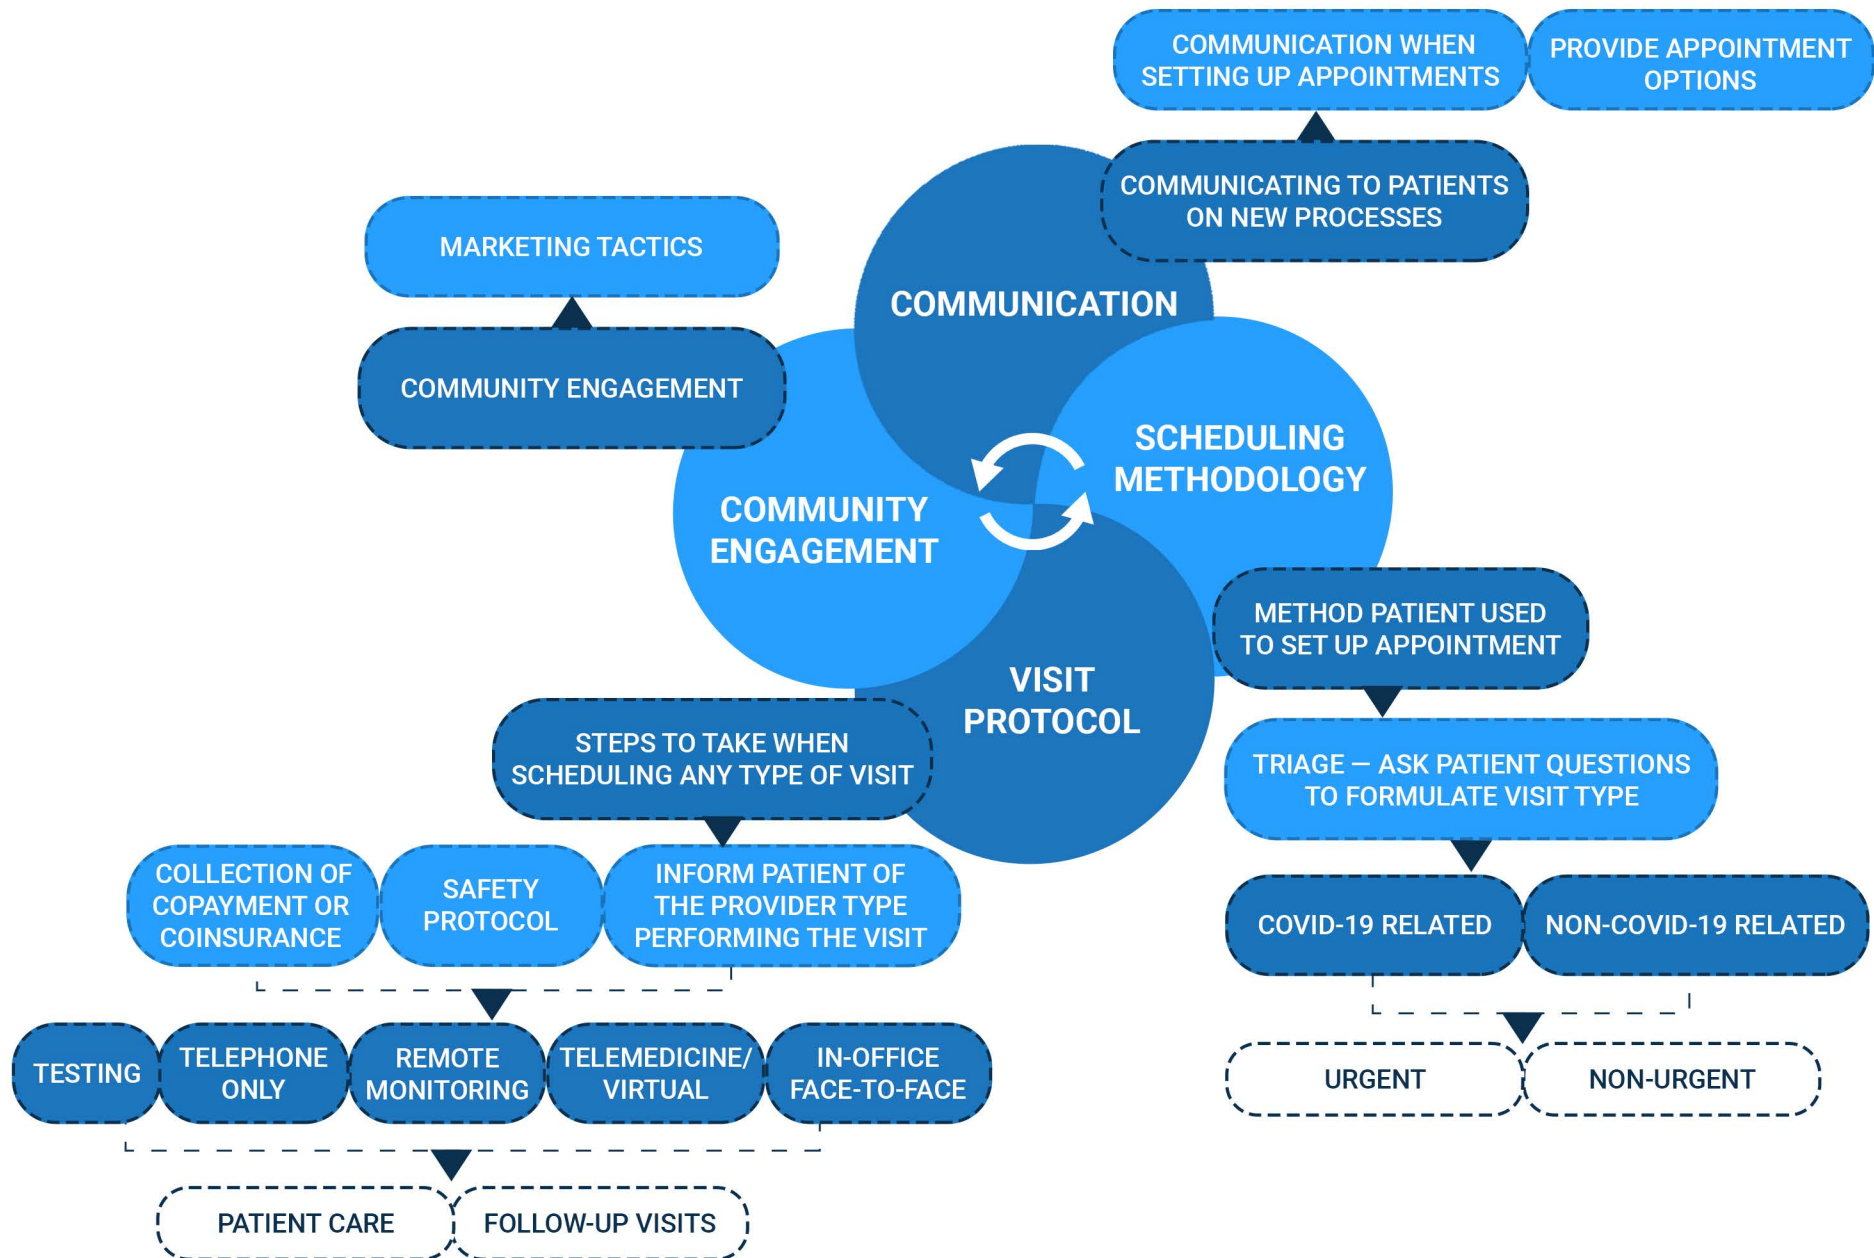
COMMUNICATION WHEN SETTING UP APPOINTMENTS

PROVIDE APPOINTMENT OPTIONS

COMMUNICATING TO PATIENTS ON NEW PROCESSES

MARKETING TACTICS

COMMUNITY ENGAGEMENT

COMMUNICATION

SCHEDULING METHODOLOGY

COMMUNITY ENGAGEMENT

VISIT PROTOCOL

METHOD PATIENT USED TO SET UP APPOINTMENT

TRIAGE — ASK PATIENT QUESTIONS TO FORMULATE VISIT TYPE

COVID-19 RELATED

NON-COVID-19 RELATED

URGENT

NON-URGENT

STEPS TO TAKE WHEN SCHEDULING ANY TYPE OF VISIT

COLLECTION OF COPAYMENT OR COINSURANCE

SAFETY PROTOCOL

INFORM PATIENT OF THE PROVIDER TYPE PERFORMING THE VISIT

TESTING

TELEPHONE ONLY

REMOTE MONITORING

TELEMEDICINE/ VIRTUAL

IN-OFFICE FACE-TO-FACE

PATIENT CARE

FOLLOW-UP VISITS